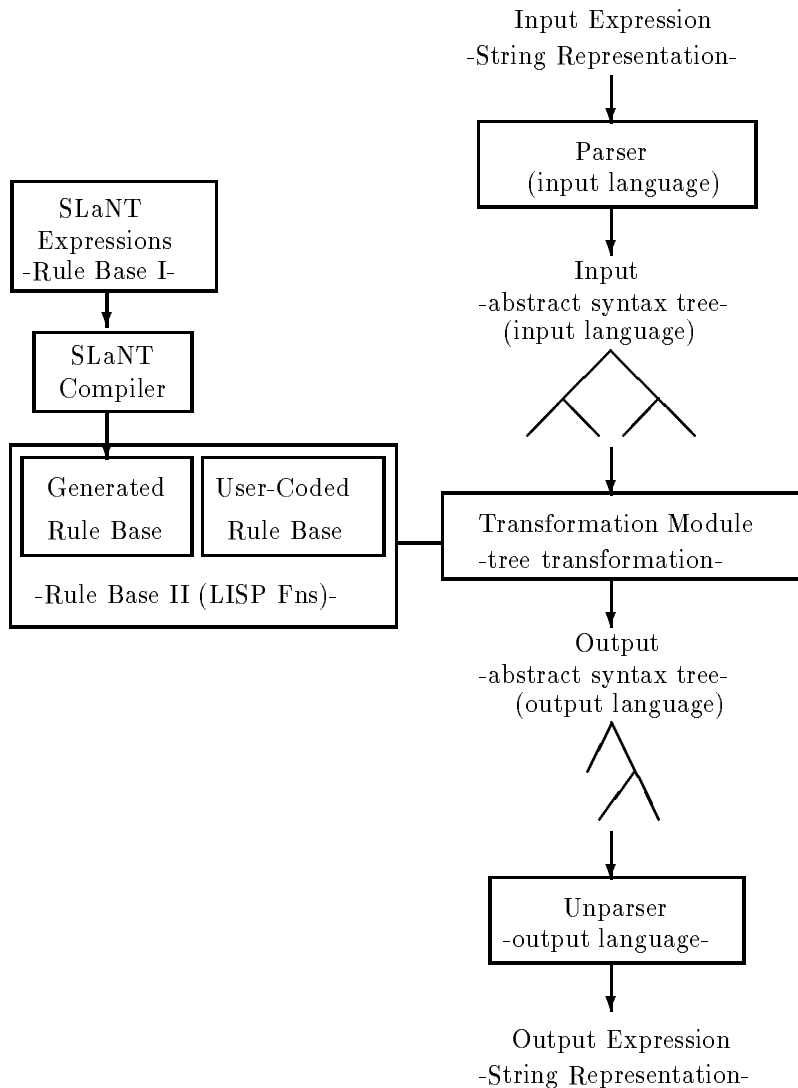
Input Expression
-String Representation-

Parser
(input language)

Input
-abstract syntax tree-
(input language)

SLaNT
Expressions
-Rule Base I-

SLaNT
Compiler

Generated
Rule Base

User-Coded
Rule Base

-Rule Base II (LISP Fns)-

Transformation Module
-tree transformation-

Output
-abstract syntax tree-
(output language)

Unparser
-output language-

Output Expression
-String Representation-